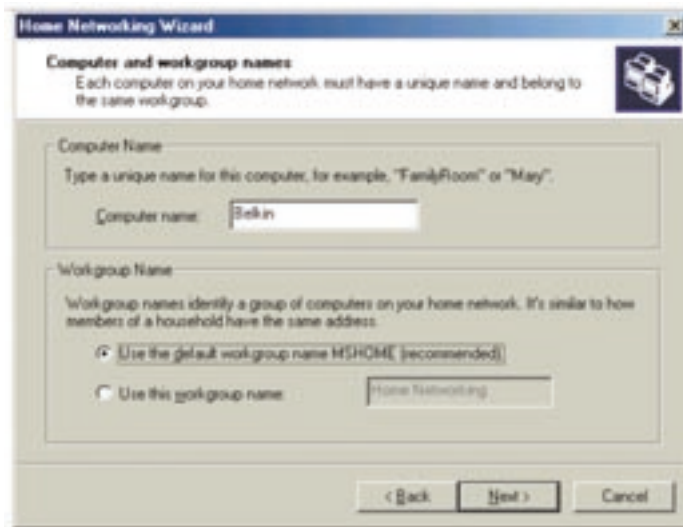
Home Networking Wizard

Computer and workgroup names
Each computer on your home network must have a unique name and belong to the same workgroup.

Computer Name
Type a unique name for this computer, for example, "FamilyRoom" or "Mary".
Computer name: Belkin

Workgroup Name
Workgroup names identify a group of computers on your home network. It's similar to how members of a household have the same address.
Use the default workgroup name MSHOME (recommended)
Use this workgroup name: Home Networking

< Back Next > Cancel